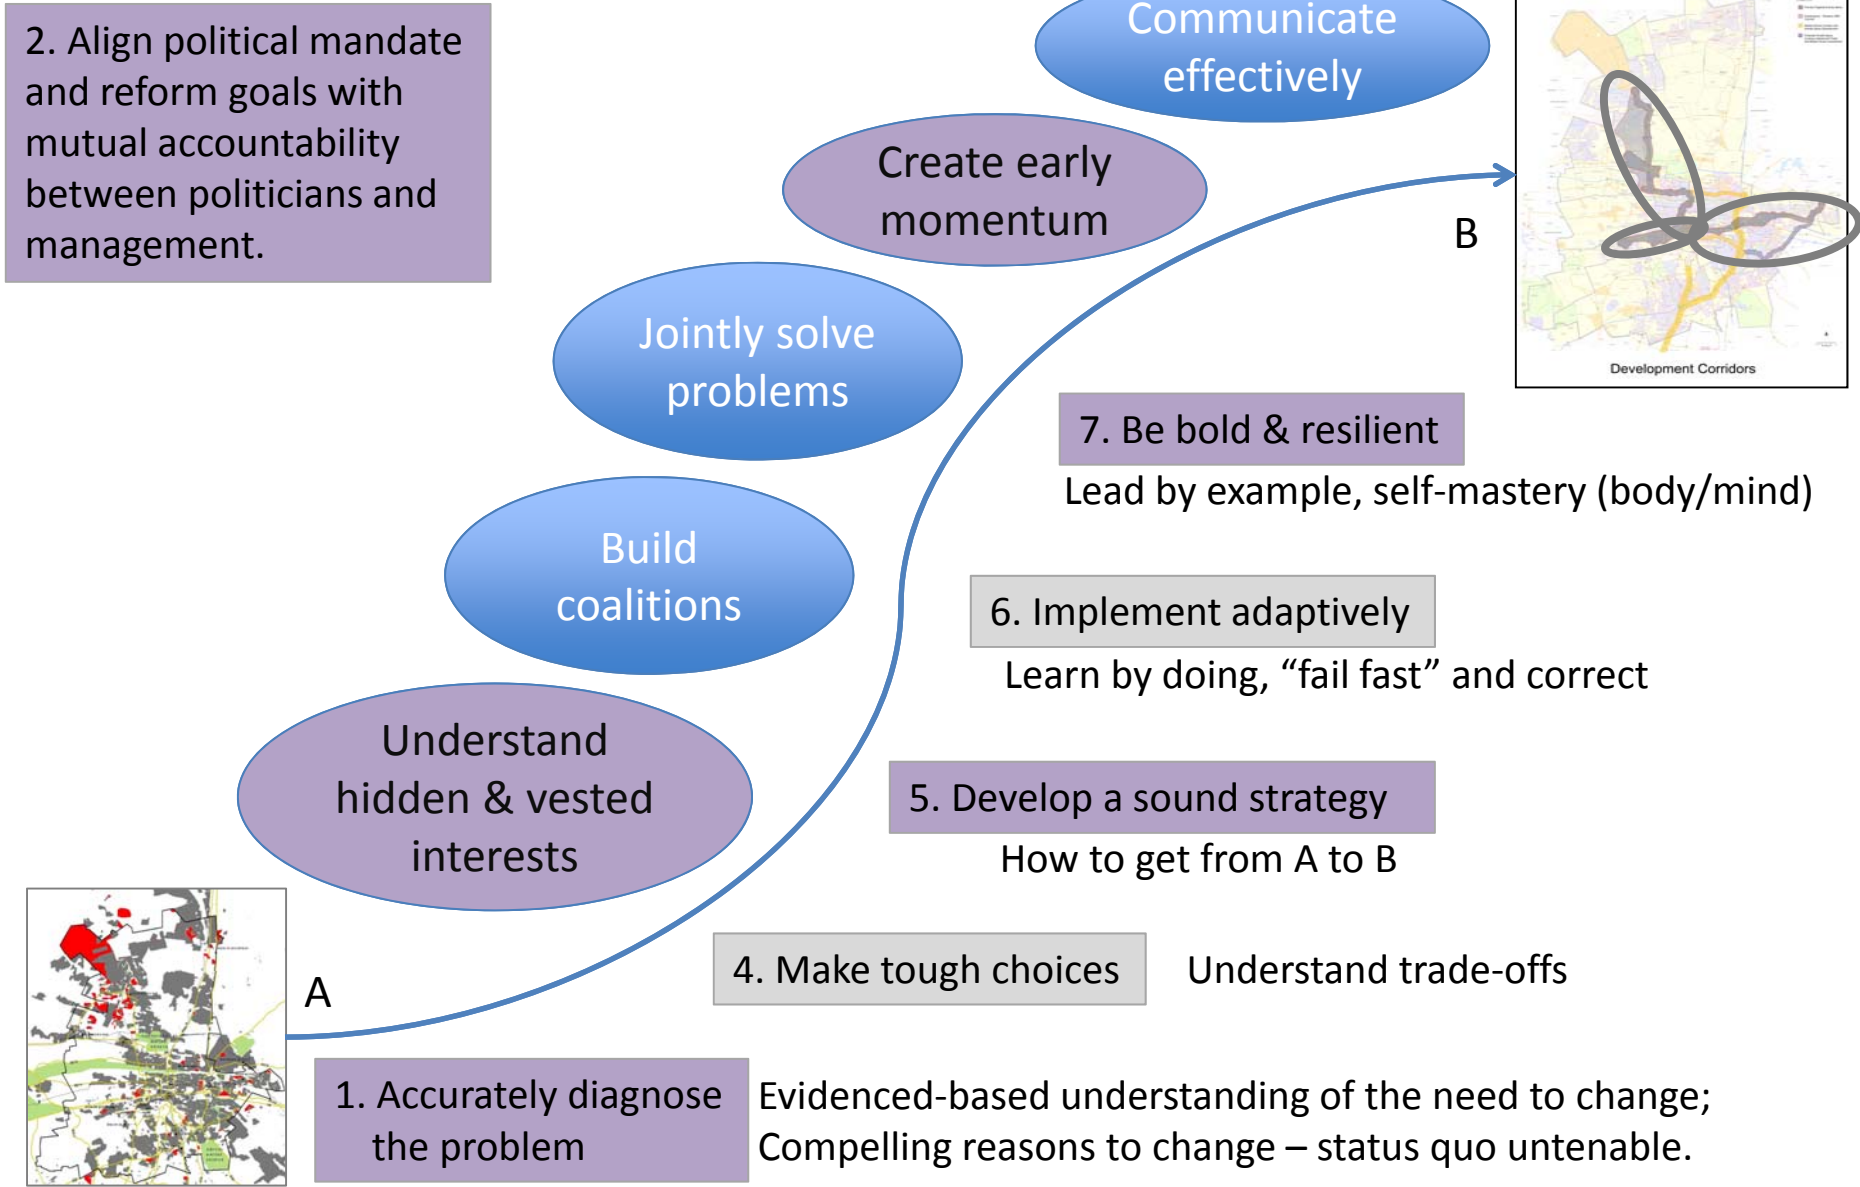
2. Align political mandate and reform goals with mutual accountability between politicians and management.

Communicate effectively

Create early momentum

Jointly solve problems

Build coalitions

Understand hidden & vested interests

B

Development Corridors

7. Be bold & resilient

Lead by example, self-mastery (body/mind)

6. Implement adaptively

Learn by doing, “fail fast” and correct

5. Develop a sound strategy

How to get from A to B

A

4. Make tough choices

Understand trade-offs

1. Accurately diagnose the problem

Evidenced-based understanding of the need to change; Compelling reasons to change – status quo untenable.